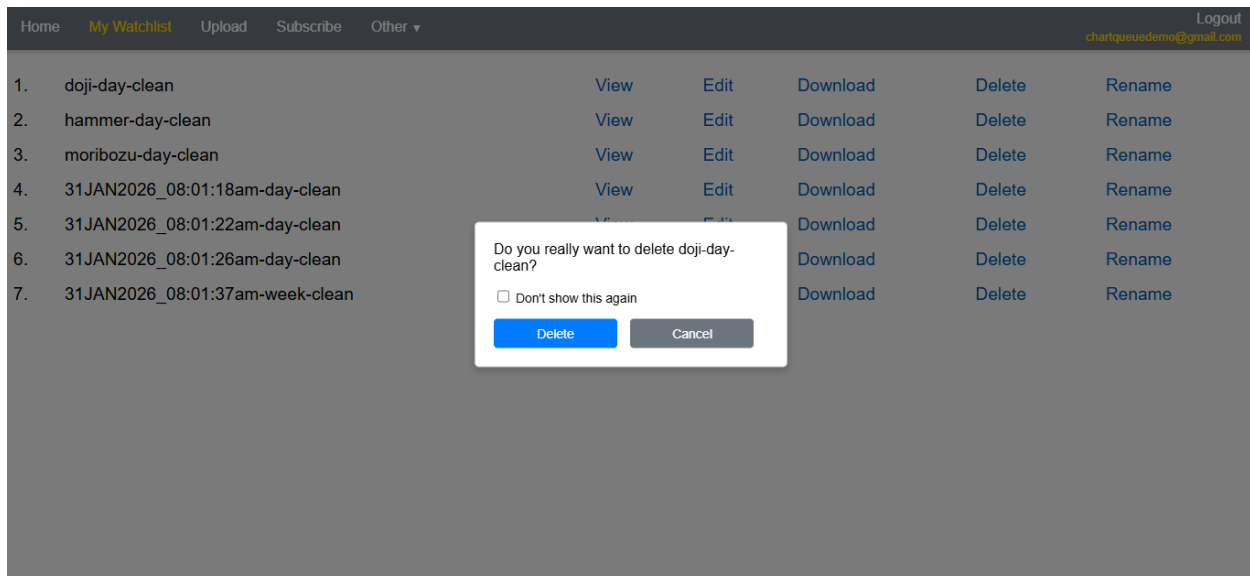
Home My Watchlist Upload Subscribe Other ▾

Logout
chartqueuedemo@gmail.com

| | | | | | | |
|---|---|---|---|---|---|---|
| 1. | doji-day-clean | View | Edit | Download | Delete | Rename |
| 2. | hammer-day-clean | View | Edit | Download | Delete | Rename |
| 3. | moribozu-day-clean | View | Edit | Download | Delete | Rename |
| 4. | 31JAN2026_08:01:18am-day-clean | View | Edit | Download | Delete | Rename |
| 5. | 31JAN2026_08:01:22am-day-clean | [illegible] | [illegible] | Download | Delete | Rename |
| 6. | 31JAN2026_08:01:26am-day-clean | | | Download | Delete | Rename |
| 7. | 31JAN2026_08:01:37am-week-clean | | | Download | Delete | Rename |

Do you really want to delete doji-day-clean?

Don't show this again

Delete Cancel